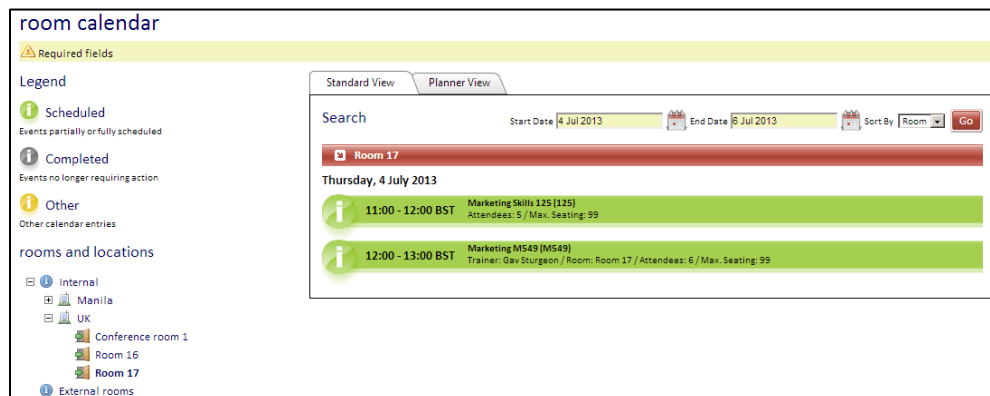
room calendar

Required fields

Legend

Scheduled
Events partially or fully scheduled

Completed
Events no longer requiring action

Other
Other calendar entries

rooms and locations

Internal
Manila
UK
Conference room 1
Room 16
Room 17
External rooms

Standard View | Planner View

Search

Start Date 4 Jul 2013 End Date 6 Jul 2013 Sort By Room Go

Room 17

Thursday, 4 July 2013

11:00 - 12:00 BST
Marketing Skills 125 (125)
Attendees: 5 / Max. Seating: 99

12:00 - 13:00 BST
Marketing M549 (M549)
Trainer: Gav Sturgeon / Room: Room 17 / Attendees: 6 / Max. Seating: 99